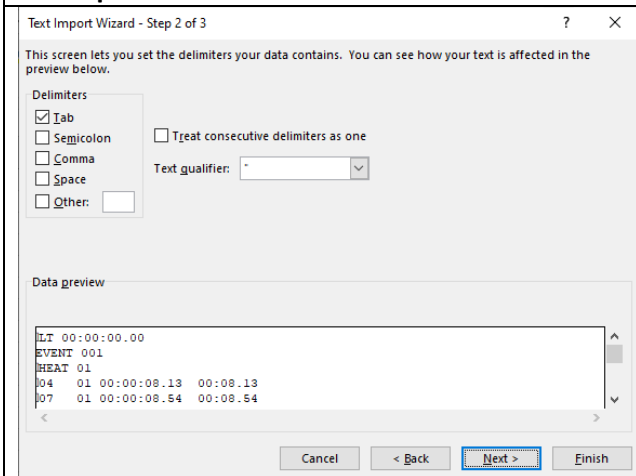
Text Import Wizard - Step 2 of 3

?

×

This screen lets you set the delimiters your data contains. You can see how your text is affected in the preview below.

Delimiters

☑ Tab

☐ Semicolon

☐ Comma

☐ Space

☐ Other:

☐ Treat consecutive delimiters as one

Text qualifier: "

Data preview

LT 00:00:00.00
EVENT 001
HEAT 01
04 01 00:00:08.13 00:08.13
07 01 00:00:08.54 00:08.54

Cancel

< Back

Next >

Finish